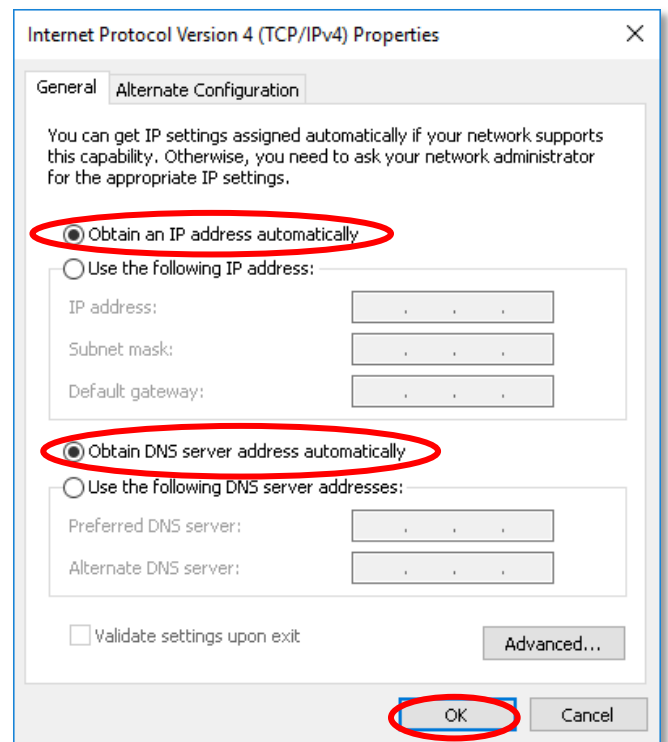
Internet Protocol Version 4 (TCP/IPv4) Properties

General | Alternate Configuration

You can get IP settings assigned automatically if your network supports this capability. Otherwise, you need to ask your network administrator for the appropriate IP settings.

Obtain an IP address automatically

Use the following IP address:

IP address: . . .

Subnet mask: . . .

Default gateway: . . .

Obtain DNS server address automatically

Use the following DNS server addresses:

Preferred DNS server: . . .

Alternate DNS server: . . .

Validate settings upon exit

Advanced...

OK

Cancel